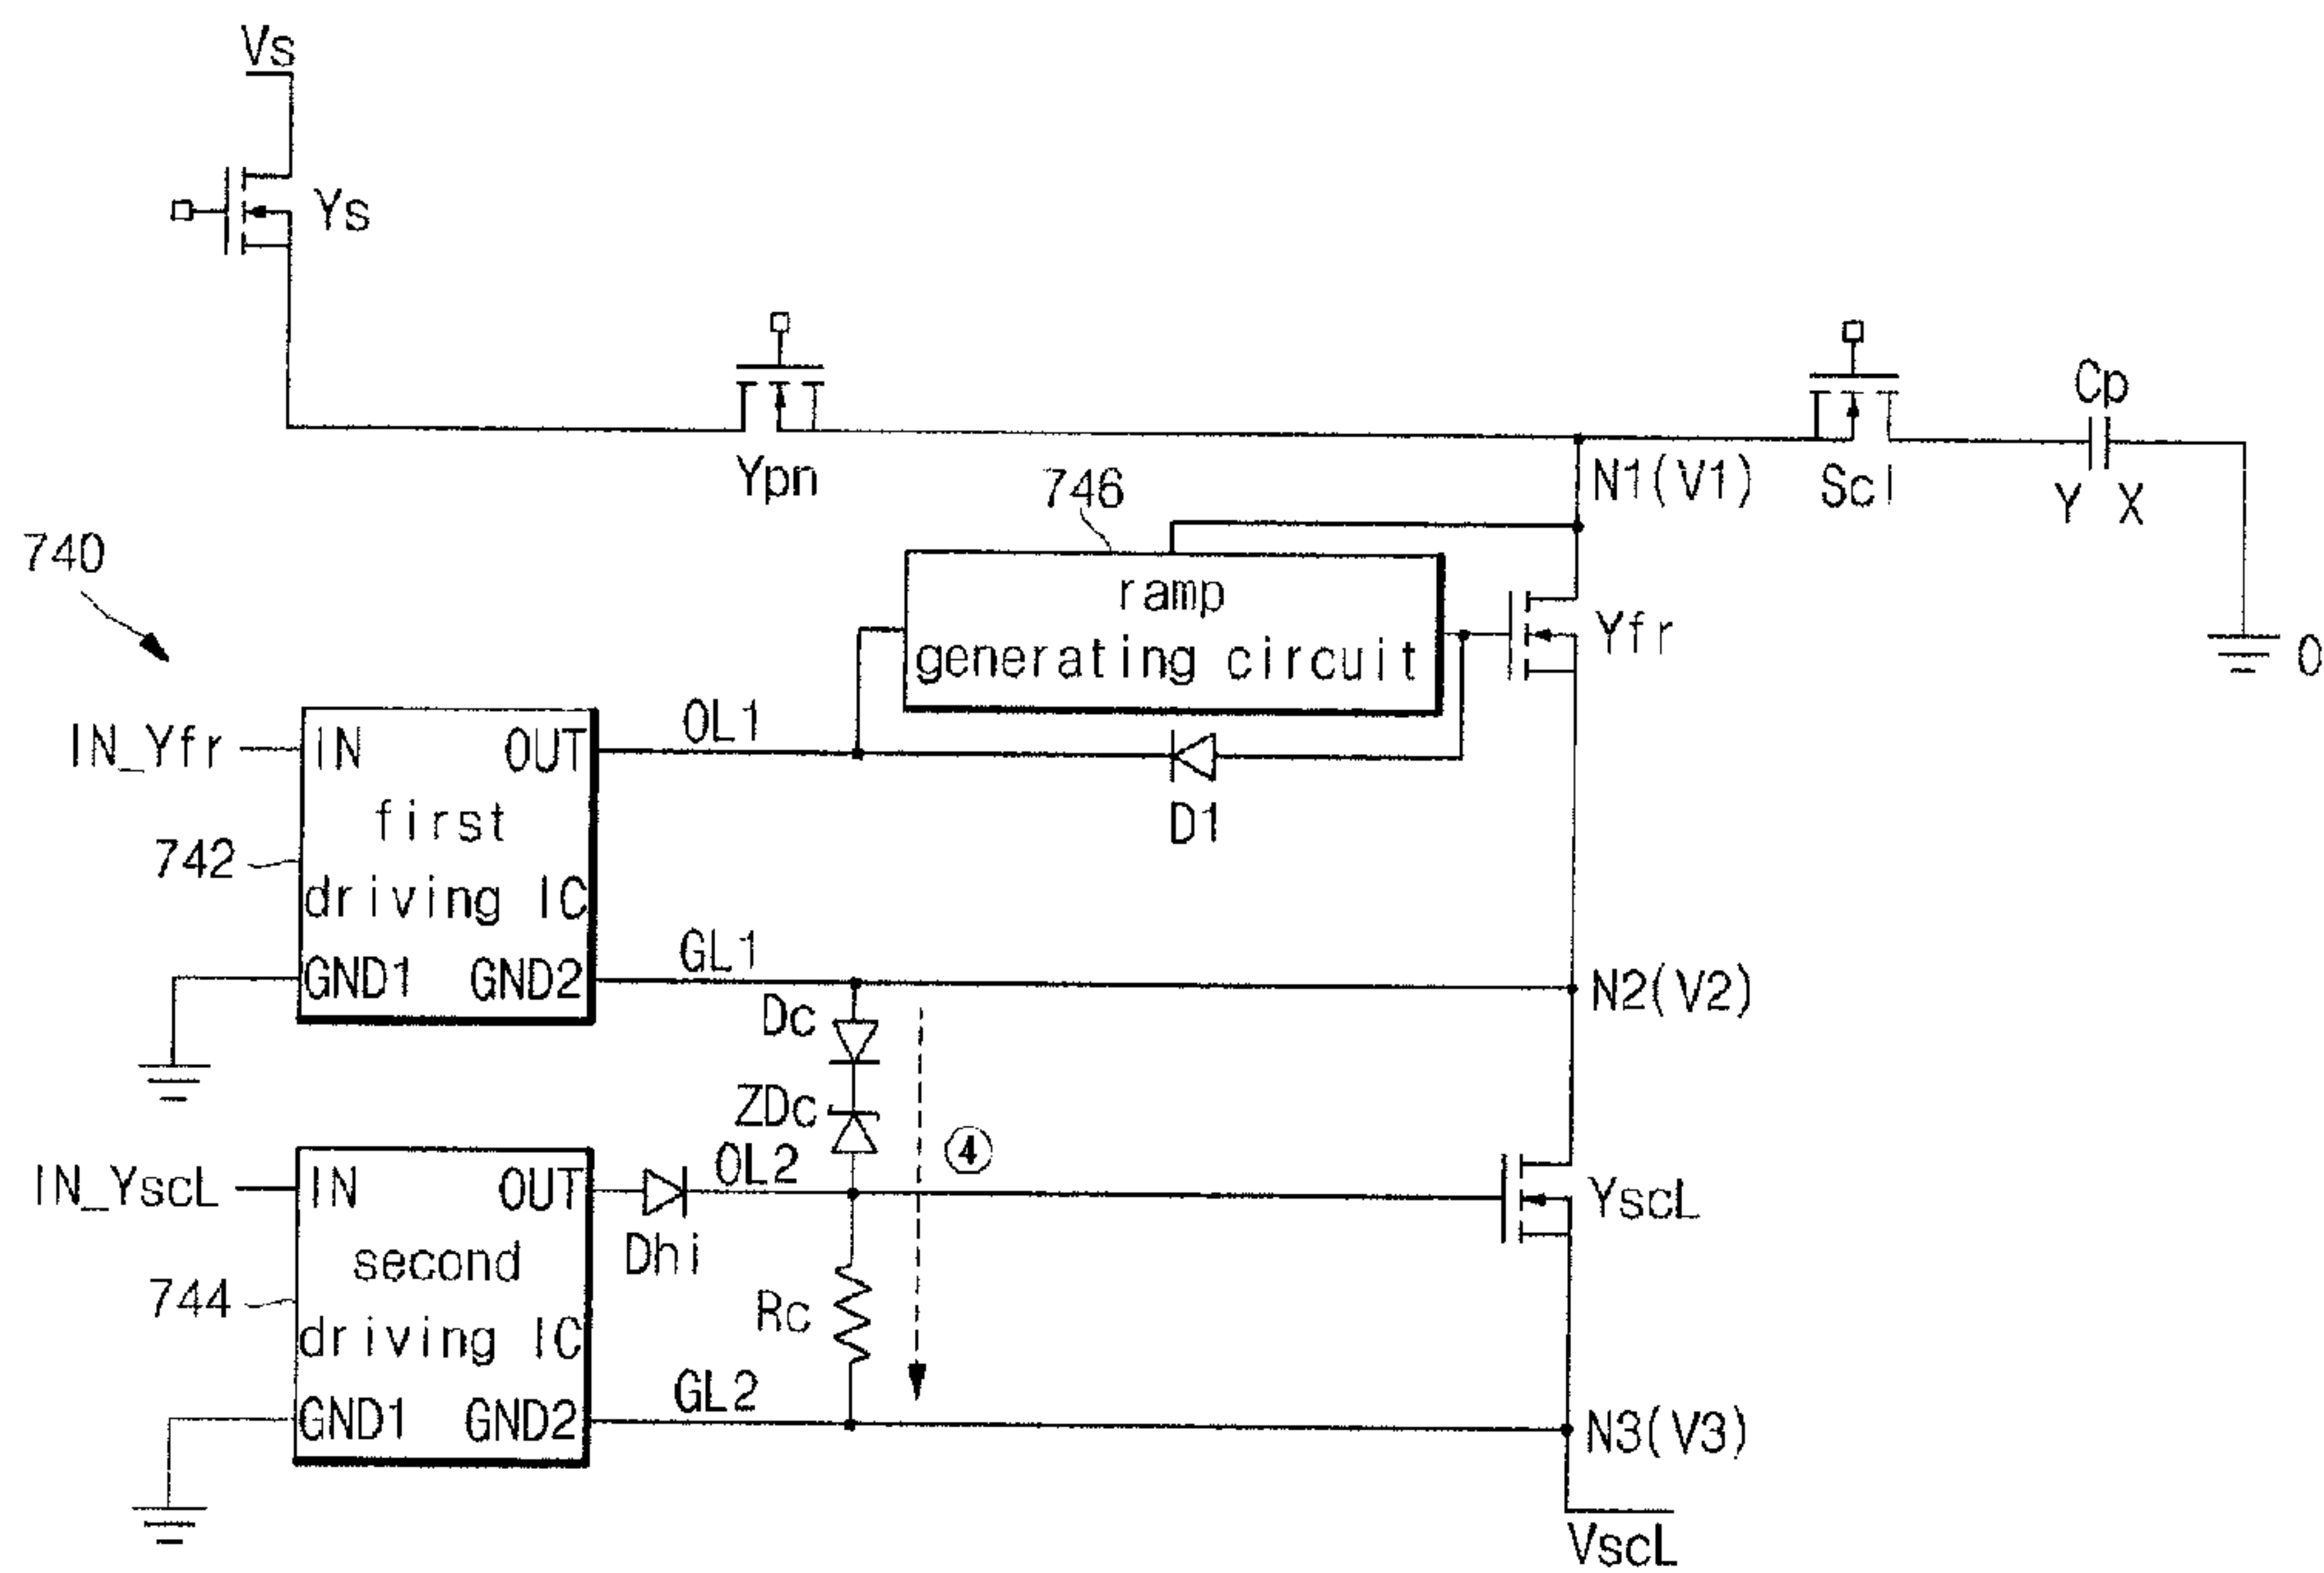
Vs
Ys
Ypn
Scl
Cp
Y X
0
N1(V1)
746
740
ramp generating circuit
Yfr
IN_Yfr
IN
OUT
OL1
first driving IC
742
D1
GL1
GND1
GND2
N2(V2)
Dc
ZDc
④
IN_YscL
IN
OUT
OL2
YscL
second driving IC
744
Dhi
Rc
GL2
GND1
GND2
N3(V3)
VscL